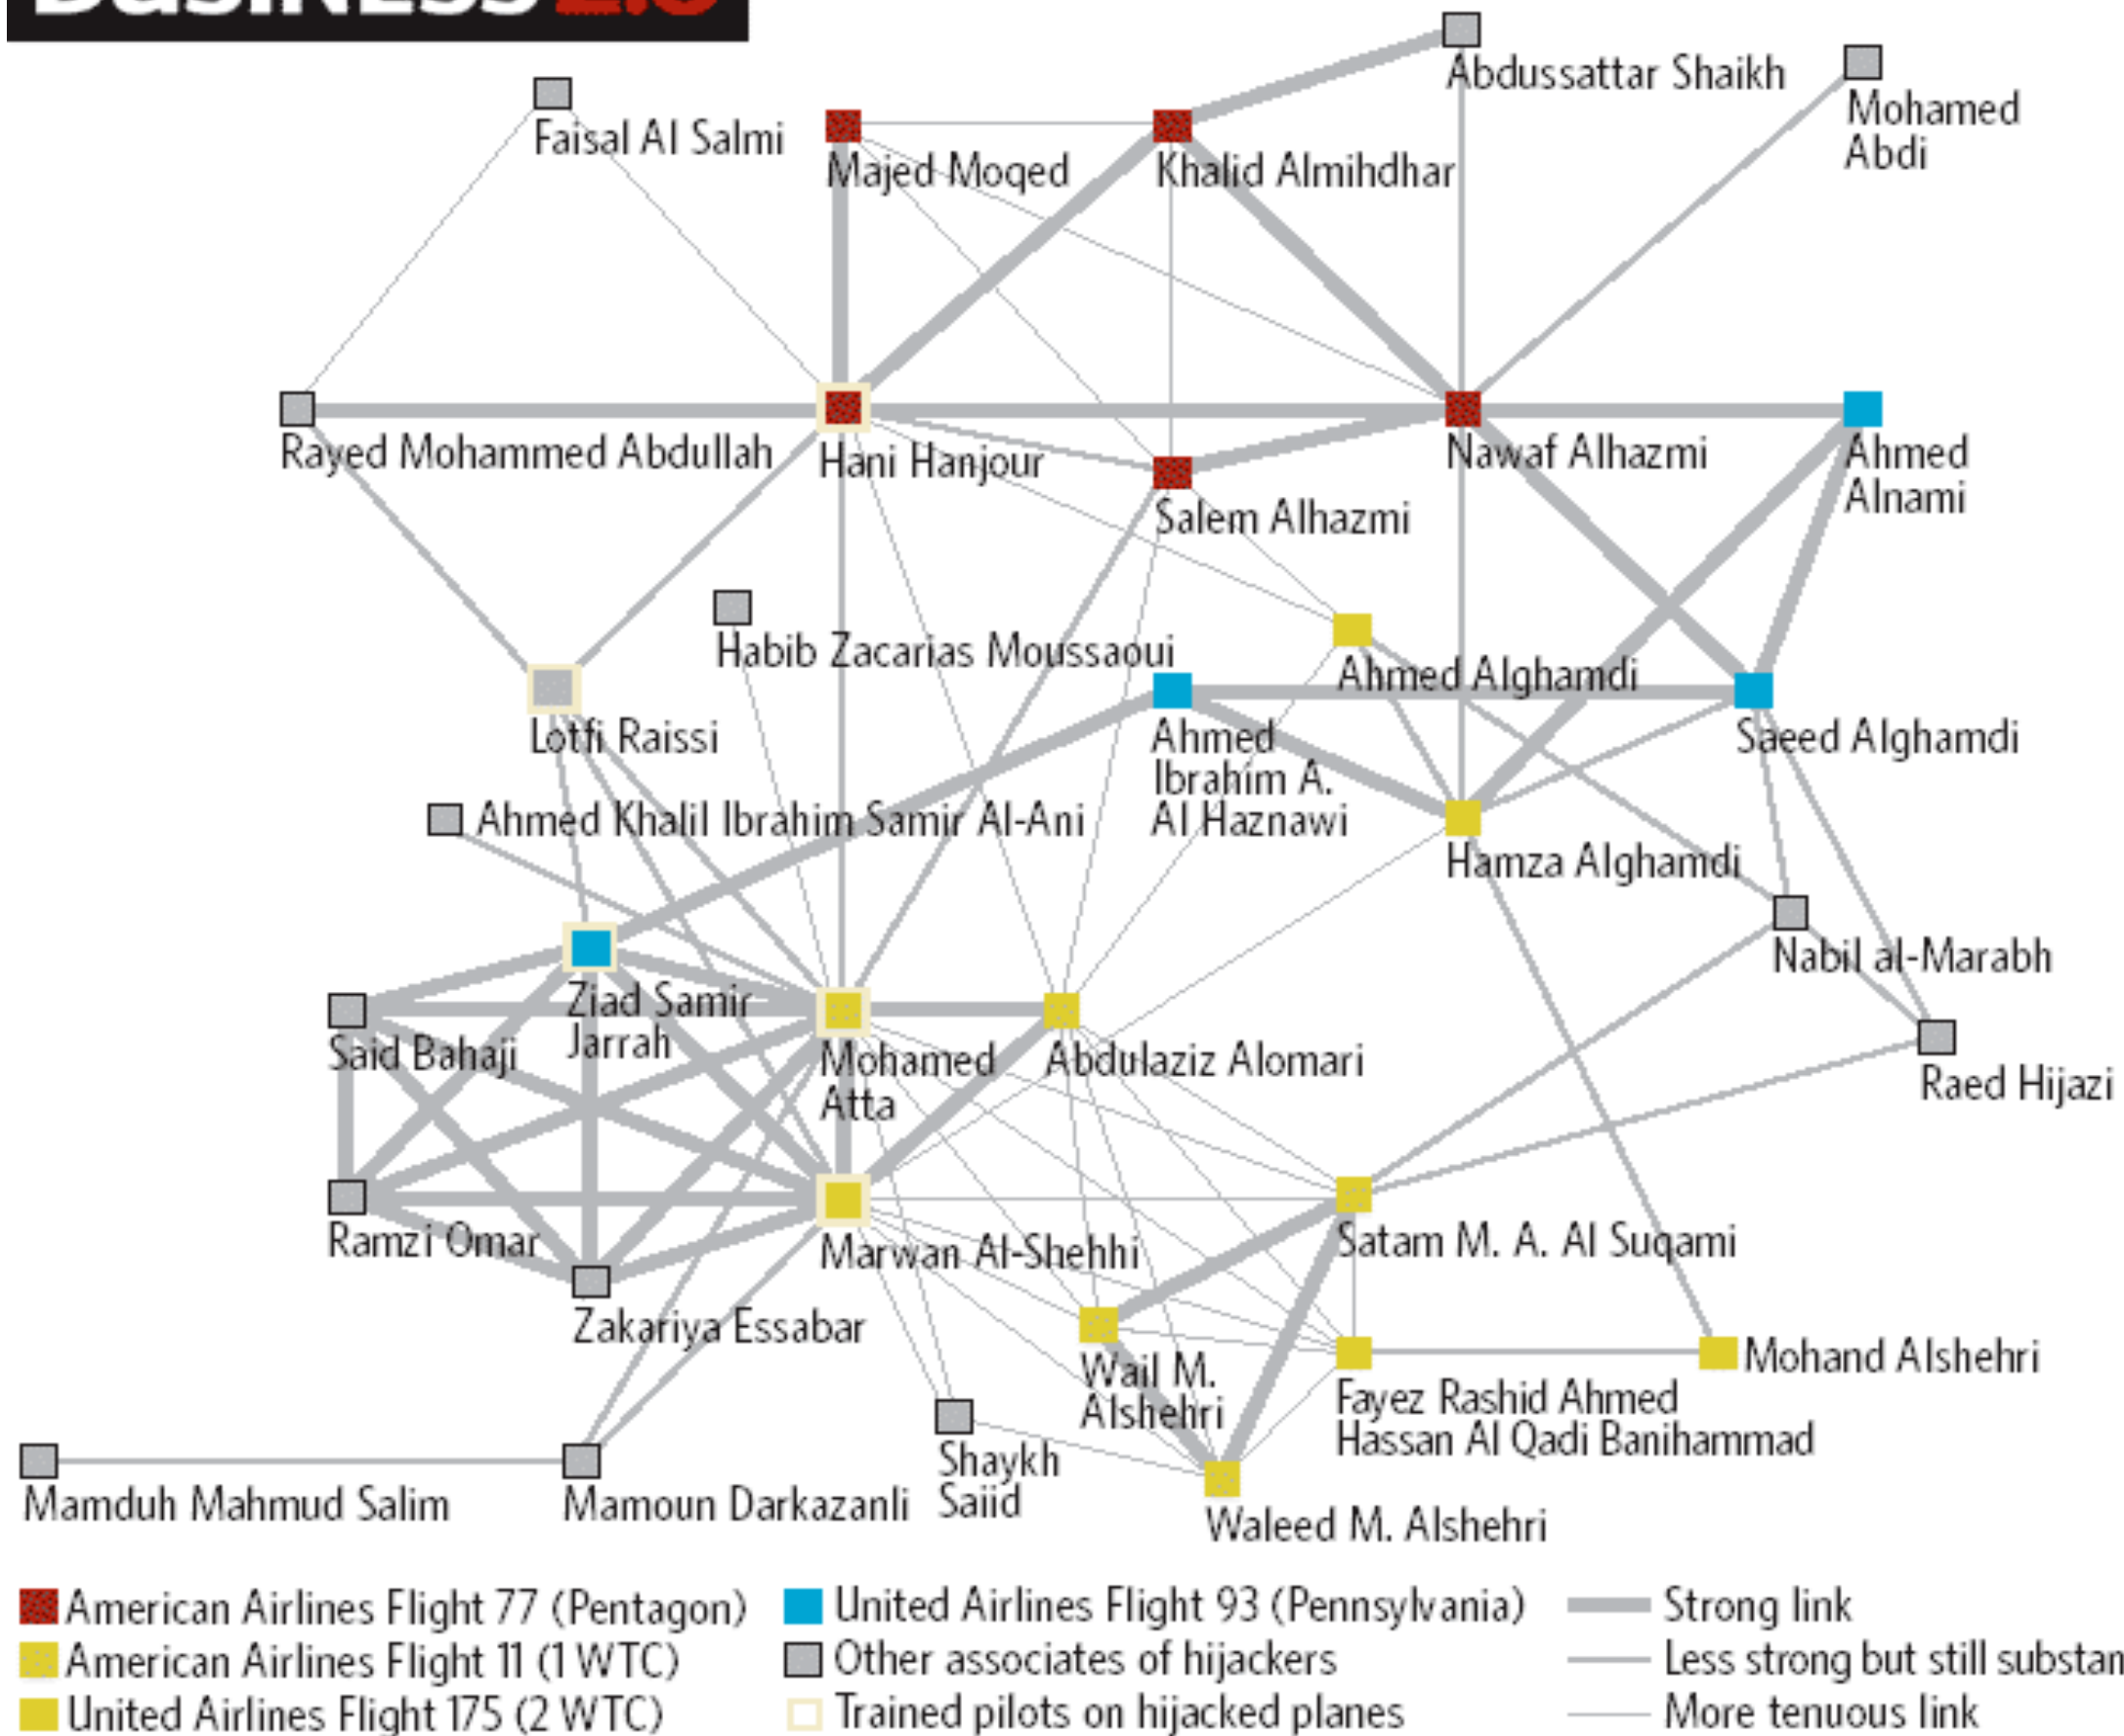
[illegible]

Abdussattar Shaikh

Mohamed Abdi

Faisal Al Salmi

Majed Moqed

Khalid Almihdhar

Rayed Mohammed Abdullah

Hani Hanjour

Nawaf Alhazmi

Ahmed Alnami

Salem Alhazmi

Habib Zacarias Moussaoui

Ahmed Alghamdi

Lotfi Raissi

Ahmed Ibrahim A. Al Haznawi

Saeed Alghamdi

Ahmed Khalil Ibrahim Samir Al-Ani

Hamza Alghamdi

Nabil al-Marabh

Ziad Samir Jarrah

Said Bahaji

Mohamed Atta

Abdulaziz Alomari

Raed Hijazi

Ramzi Omar

Marwan Al-Shehhi

Satam M. A. Al Suqami

Zakariya Essabar

Wail M. Alshehri

Mohand Alshehri

Fayez Rashid Ahmed Hassan Al Qadi Banihammad

Shaykh Saiid

Mamduh Mahmud Salim

Mamoun Darkazanli

Waleed M. Alshehri

American Airlines Flight 77 (Pentagon)

American Airlines Flight 11 (1 WTC)

United Airlines Flight 175 (2 WTC)

United Airlines Flight 93 (Pennsylvania)

Other associates of hijackers

Trained pilots on hijacked planes

Strong link

Less strong but still substan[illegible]

More tenuous link